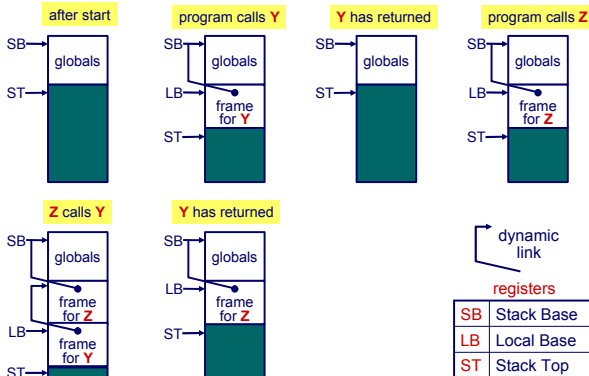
after start

SB
globals
ST

program calls Y

SB
globals
LB
frame for Y
ST

Y has returned

SB
globals
ST

program calls Z

SB
globals
LB
frame for Z
ST

Z calls Y

SB
globals
frame for Z
LB
frame for Y
ST

Y has returned

SB
globals
LB
frame for Z
ST

dynamic link

registers

| SB | Stack Base |
|---|---|
| LB | Local Base |
| ST | Stack Top |